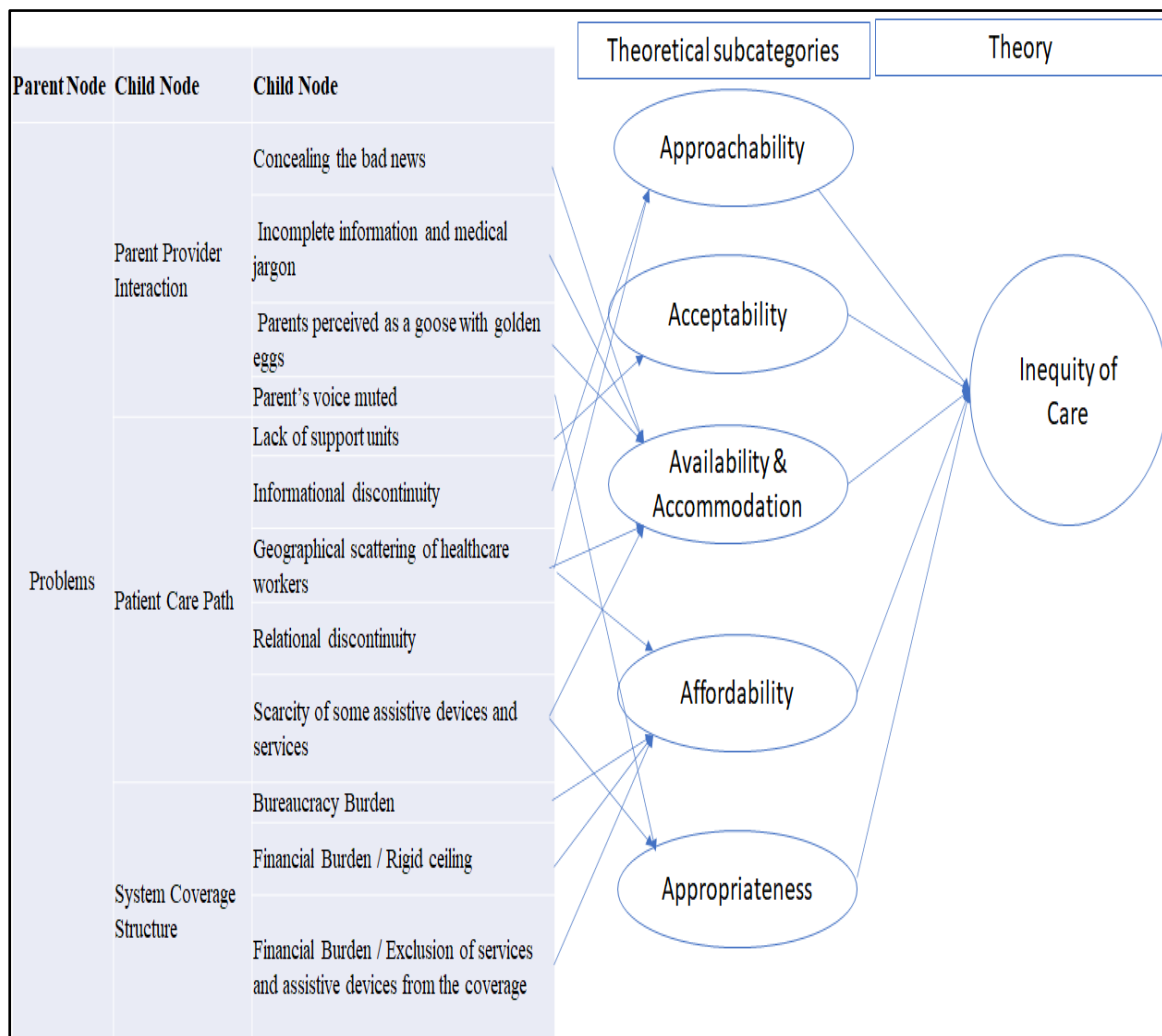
| Parent Node | Child Node | Child Node |
|---|---|---|
| Problems | Parent Provider Interaction | Concealing the bad news |
| | | Incomplete information and medical jargon |
| | | Parents perceived as a goose with golden eggs |
| | | Parent's voice muted |
| | Patient Care Path | Lack of support units |
| | | Informational discontinuity |
| | | Geographical scattering of healthcare workers |
| | | Relational discontinuity |
| | | Scarcity of some assistive devices and services |
| | System Coverage Structure | Bureaucracy Burden |
| | | Financial Burden / Rigid ceiling |
| | | Financial Burden / Exclusion of services and assistive devices from the coverage |

Theoretical subcategories

Theory

Approachability

Acceptability

Availability & Accommodation

Affordability

Appropriateness

Inequity of Care